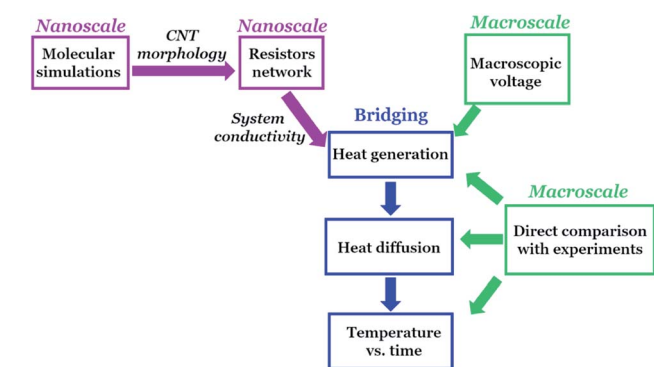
Nanoscale

Molecular simulations

CNT morphology

Nanoscale

Resistors network

Macroscale

Macroscopic voltage

System conductivity

Bridging

Heat generation

Macroscale

Heat diffusion

Direct comparison with experiments

Temperature vs. time